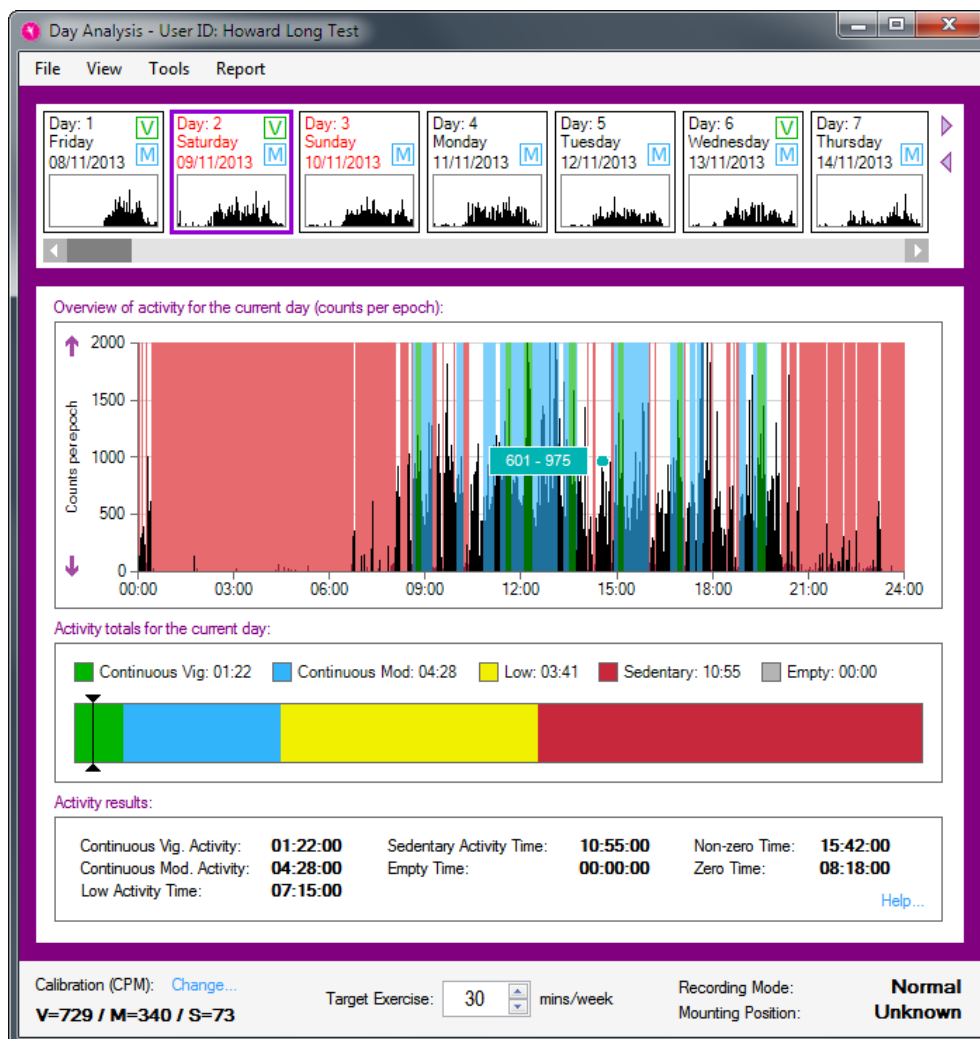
Day Analysis - User ID: Howard Long Test

File View Tools Report

Day: 1 Friday 08/11/2013 V M

Day: 2 Saturday 09/11/2013 V M

Day: 3 Sunday 10/11/2013 M

Day: 4 Monday 11/11/2013 M

Day: 5 Tuesday 12/11/2013 M

Day: 6 Wednesday 13/11/2013 V M

Day: 7 Thursday 14/11/2013 M

Overview of activity for the current day (counts per epoch):

2000
1500
1000
500
0

Counts per epoch

601 - 975

00:00 03:00 06:00 09:00 12:00 15:00 18:00 21:00 24:00

Activity totals for the current day:

Continuous Vig: 01:22 Continuous Mod: 04:28 Low: 03:41 Sedentary: 10:55 Empty: 00:00

Activity results:

| Continuous Vig. Activity: | 01:22:00 | Sedentary Activity Time: | 10:55:00 | Non-zero Time: | 15:42:00 |
|---|---|---|---|---|---|
| Continuous Mod. Activity: | 04:28:00 | Empty Time: | 00:00:00 | Zero Time: | 08:18:00 |
| Low Activity Time: | 07:15:00 | | | | |

Help...

Calibration (CPM): Change...
V=729 / M=340 / S=73

Target Exercise: 30 mins/week

Recording Mode: Normal
Mounting Position: Unknown